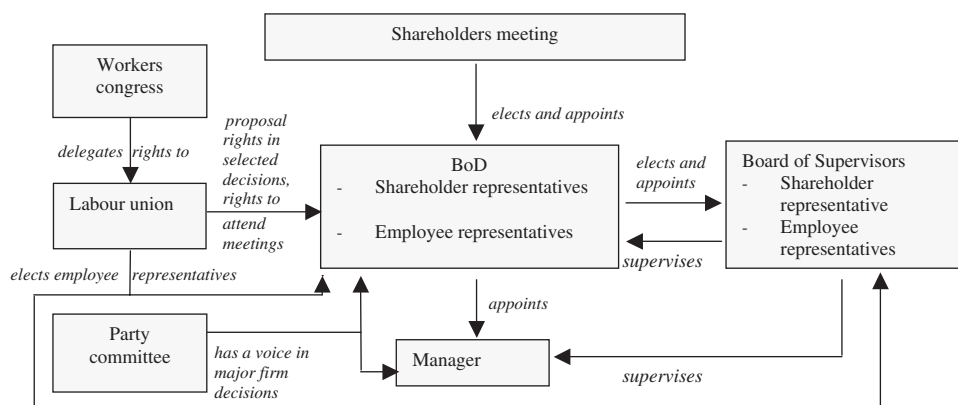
Shareholders meeting

Workers congress

elects and appoints

delegates rights to

proposal rights in selected decisions, rights to attend meetings

BoD
- Shareholder representatives
- Employee representatives

elects and appoints

Board of Supervisors
- Shareholder representative
- Employee representatives

Labour union

supervises

elects employee representatives

appoints

Party committee

has a voice in major firm decisions

Manager

supervises